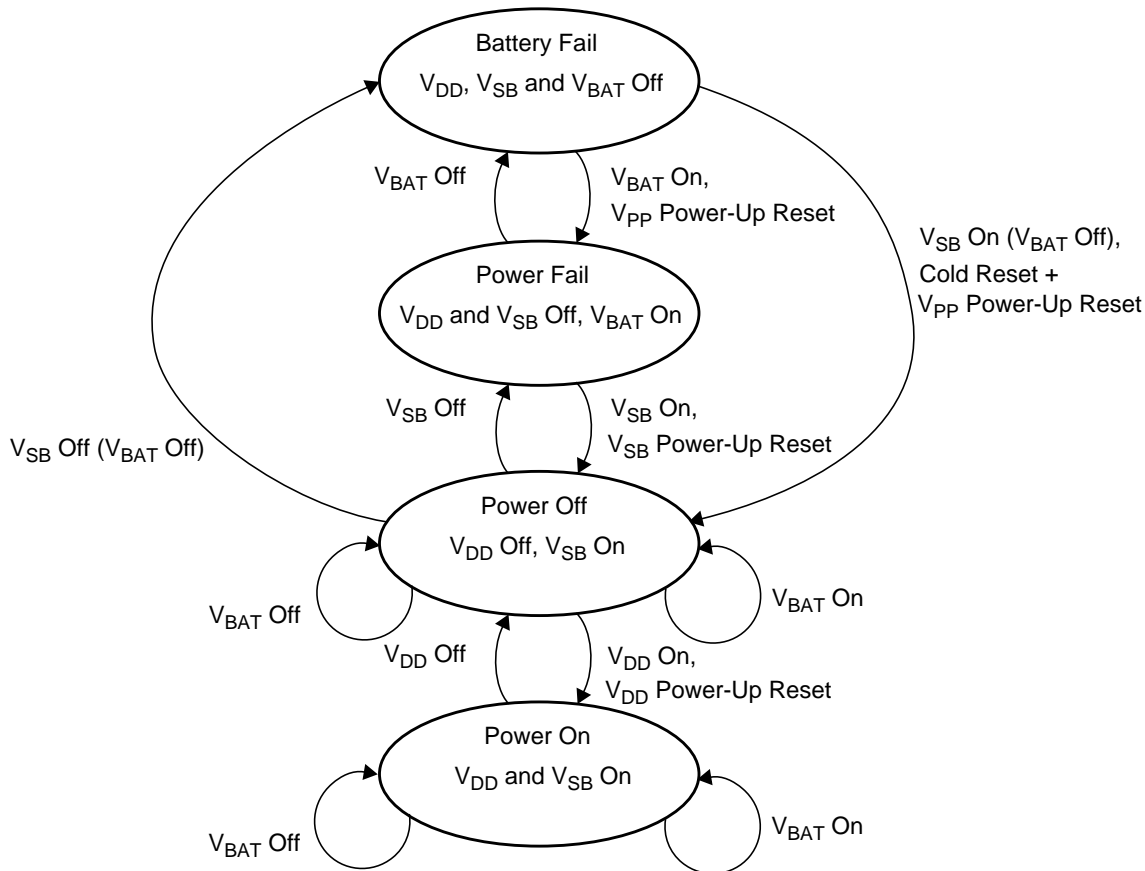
Battery Fail
$V_{DD}$, $V_{SB}$ and $V_{BAT}$ Off

$V_{BAT}$ Off

$V_{BAT}$ On,
$V_{PP}$ Power-Up Reset

$V_{SB}$ On ($V_{BAT}$ Off),
Cold Reset +
$V_{PP}$ Power-Up Reset

Power Fail
$V_{DD}$ and $V_{SB}$ Off, $V_{BAT}$ On

$V_{SB}$ Off

$V_{SB}$ On,
$V_{SB}$ Power-Up Reset

$V_{SB}$ Off ($V_{BAT}$ Off)

Power Off
$V_{DD}$ Off, $V_{SB}$ On

$V_{BAT}$ Off

$V_{BAT}$ On

$V_{DD}$ Off

$V_{DD}$ On,
$V_{DD}$ Power-Up Reset

Power On
$V_{DD}$ and $V_{SB}$ On

$V_{BAT}$ Off

$V_{BAT}$ On